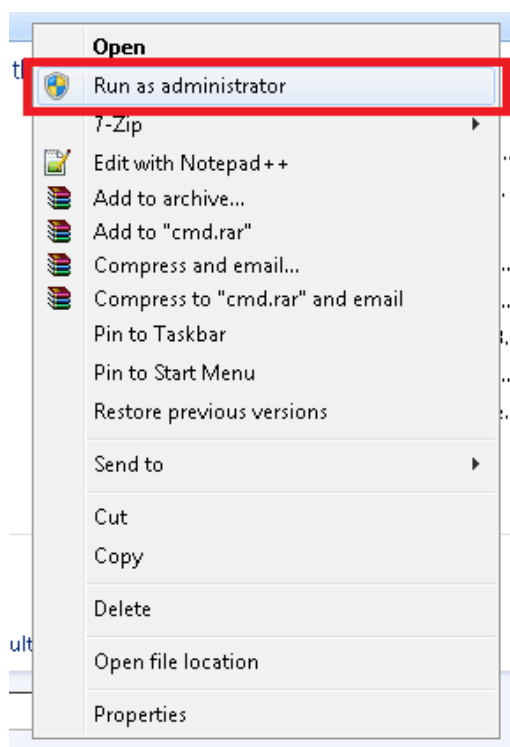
Open
Run as administrator
7-Zip
Edit with Notepad++
Add to archive...
Add to "cmd.rar"
Compress and email...
Compress to "cmd.rar" and email
Pin to Taskbar
Pin to Start Menu
Restore previous versions
Send to
Cut
Copy
Delete
Open file location
Properties